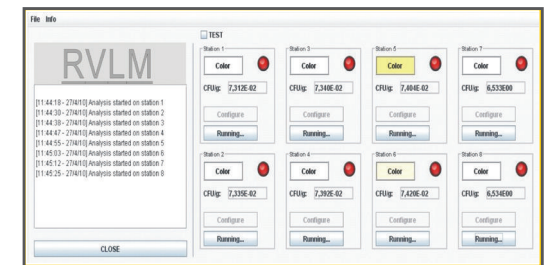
File Info

RVLM

[11:44:18 - 27/4/10] Analysis started on station 1
[11:44:30 - 27/4/10] Analysis started on station 2
[11:44:38 - 27/4/10] Analysis started on station 3
[11:44:47 - 27/4/10] Analysis started on station 4
[11:44:55 - 27/4/10] Analysis started on station 5
[11:45:03 - 27/4/10] Analysis started on station 6
[11:45:12 - 27/4/10] Analysis started on station 7
[11:45:25 - 27/4/10] Analysis started on station 8

CLOSE

TEST

Station 1
Color
CFU/g: 7,312E-02
Configure
Running...

Station 3
Color
CFU/g: 7,340E-02
Configure
Running...

Station 5
Color
CFU/g: 7,404E-02
Configure
Running...

Station 7
Color
CFU/g: 6,533E00
Configure
Running...

Station 2
Color
CFU/g: 7,335E-02
Configure
Running...

Station 4
Color
CFU/g: 7,392E-02
Configure
Running...

Station 6
Color
CFU/g: 7,420E-02
Configure
Running...

Station 8
Color
CFU/g: 6,534E00
Configure
Running...